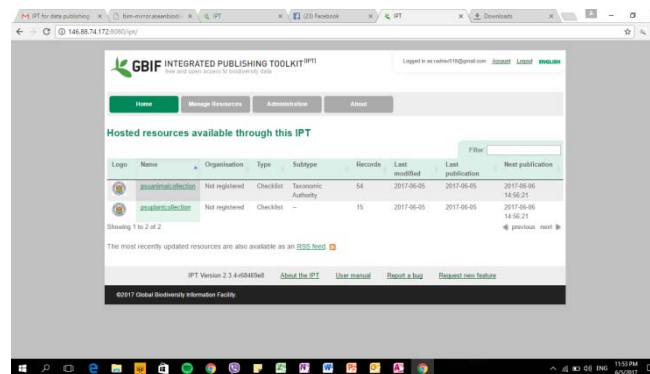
M IPT for data publishing × bim-mimoraseambiodi × IPT × (23) Facebook × IPT × Downloads ×

146.88.74.172:8080/ipt/

GBIF INTEGRATED PUBLISHING TOOLKIT (IPT)
free and open access to biodiversity data

Logged in as radrav018@gmail.com Account Logout ENGLISH

Home Manage Resources Administration About

Hosted resources available through this IPT

Filter:

| Logo | Name | Organisation | Type | Subtype | Records | Last modified | Last publication | Next publication |
|---|---|---|---|---|---|---|---|---|
| | psuanimalcollection | Not registered | Checklist | Taxonomic Authority | 54 | 2017-06-05 | 2017-06-05 | 2017-06-06 14:56:21 |
| | psuplantcollection | Not registered | Checklist | -- | 15 | 2017-06-05 | 2017-06-05 | 2017-06-06 14:56:21 |

Showing 1 to 2 of 2

previous next

The most recently updated resources are also available as an RSS feed.

IPT Version 2.3.4-r68469e8 About the IPT User manual Report a bug Request new feature

©2017 Global Biodiversity Information Facility

ENG 11:53 PM 6/5/2017